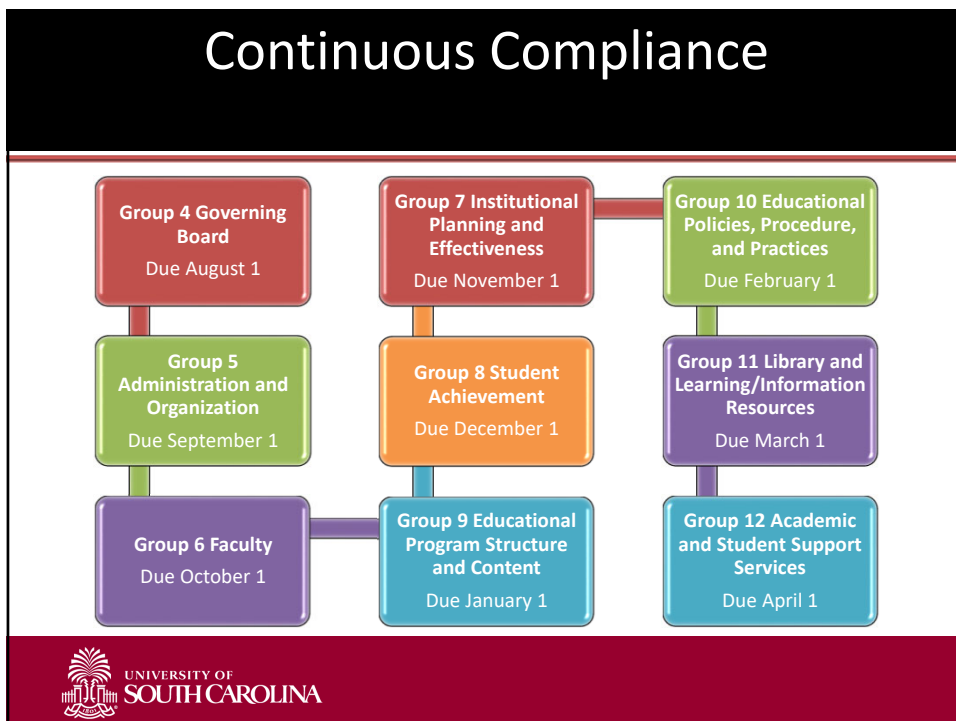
Continuous Compliance

Group 4 Governing Board
Due August 1

Group 5 Administration and Organization
Due September 1

Group 6 Faculty
Due October 1

Group 7 Institutional Planning and Effectiveness
Due November 1

Group 8 Student Achievement
Due December 1

Group 9 Educational Program Structure and Content
Due January 1

Group 10 Educational Policies, Procedure, and Practices
Due February 1

Group 11 Library and Learning/Information Resources
Due March 1

Group 12 Academic and Student Support Services
Due April 1

1801

UNIVERSITY OF
SOUTH CAROLINA